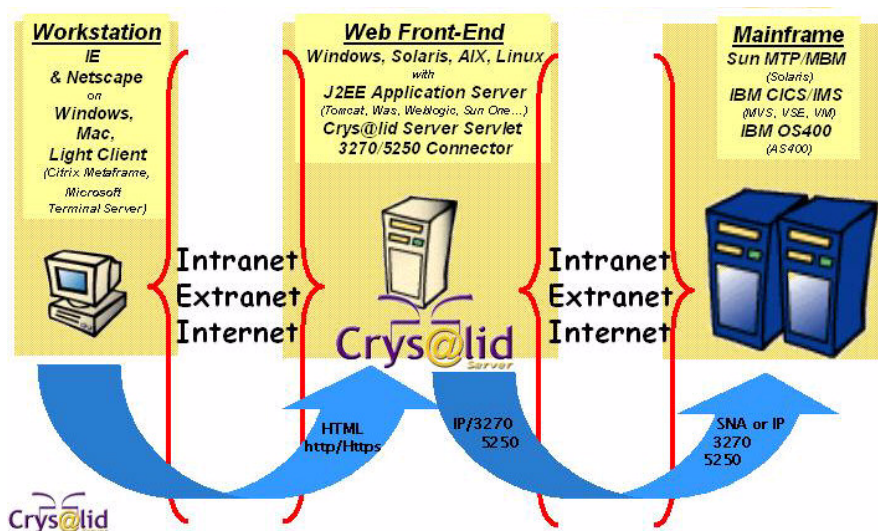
Workstation
IE
& Netscape
on
Windows,
Mac,
Light Client
(Citrix Metaframe,
Microsoft
Terminal Server)

Intranet
Extranet
Internet

Web Front-End
Windows, Solaris, AIX, Linux
with
J2EE Application Server
(Tomcat, Was, Weblogic, Sun One...)
Crys@lid Server Servlet
3270/5250 Connector

Crys@lid
Server

Intranet
Extranet
Internet

Mainframe
Sun MTP/MBM
(Solaris)
IBM CICS/IMS
(MVS, VSE, VM)
IBM OS400
(AS400)

HTML
http/Https

IP/3270
5250

SNA or IP
3270
5250

Crys@lid